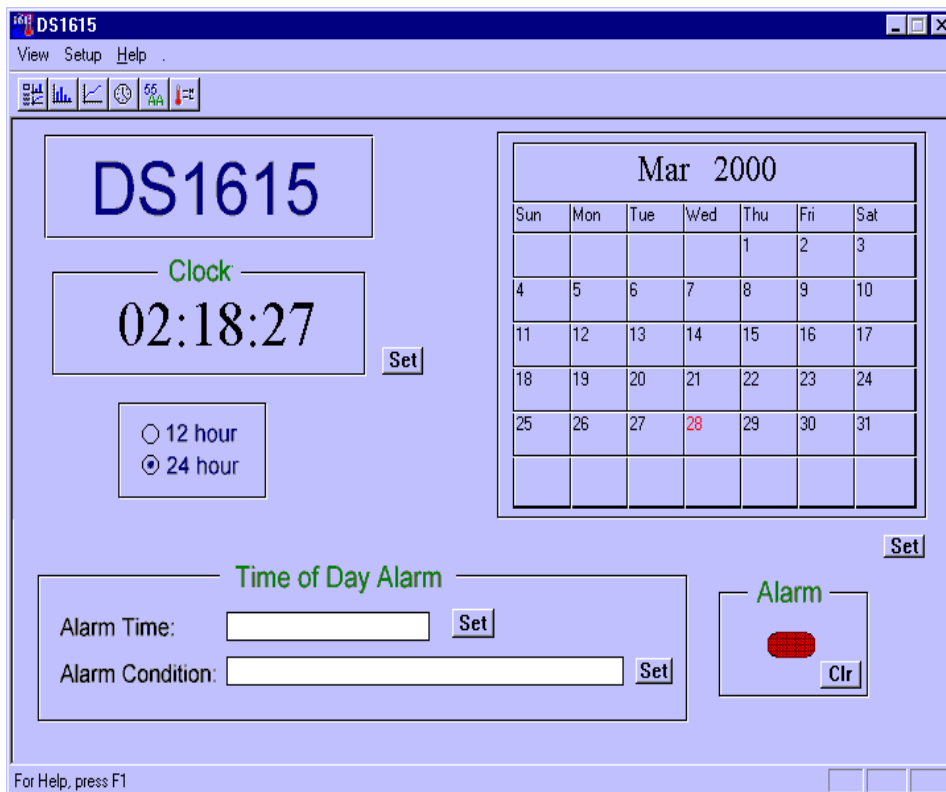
DS1615

View Setup Help .

DS1615

Clock

02:18:27

Set

○ 12 hour
⊙ 24 hour

Mar 2000

| Sun | Mon | Tue | Wed | Thu | Fri | Sat |
|---|---|---|---|---|---|---|
| | | | | 1 | 2 | 3 |
| 4 | 5 | 6 | 7 | 8 | 9 | 10 |
| 11 | 12 | 13 | 14 | 15 | 16 | 17 |
| 18 | 19 | 20 | 21 | 22 | 23 | 24 |
| 25 | 26 | 27 | 28 | 29 | 30 | 31 |
| | | | | | | |

Set

Time of Day Alarm

Alarm Time: Set

Alarm Condition: Set

Alarm

Clr

For Help, press F1